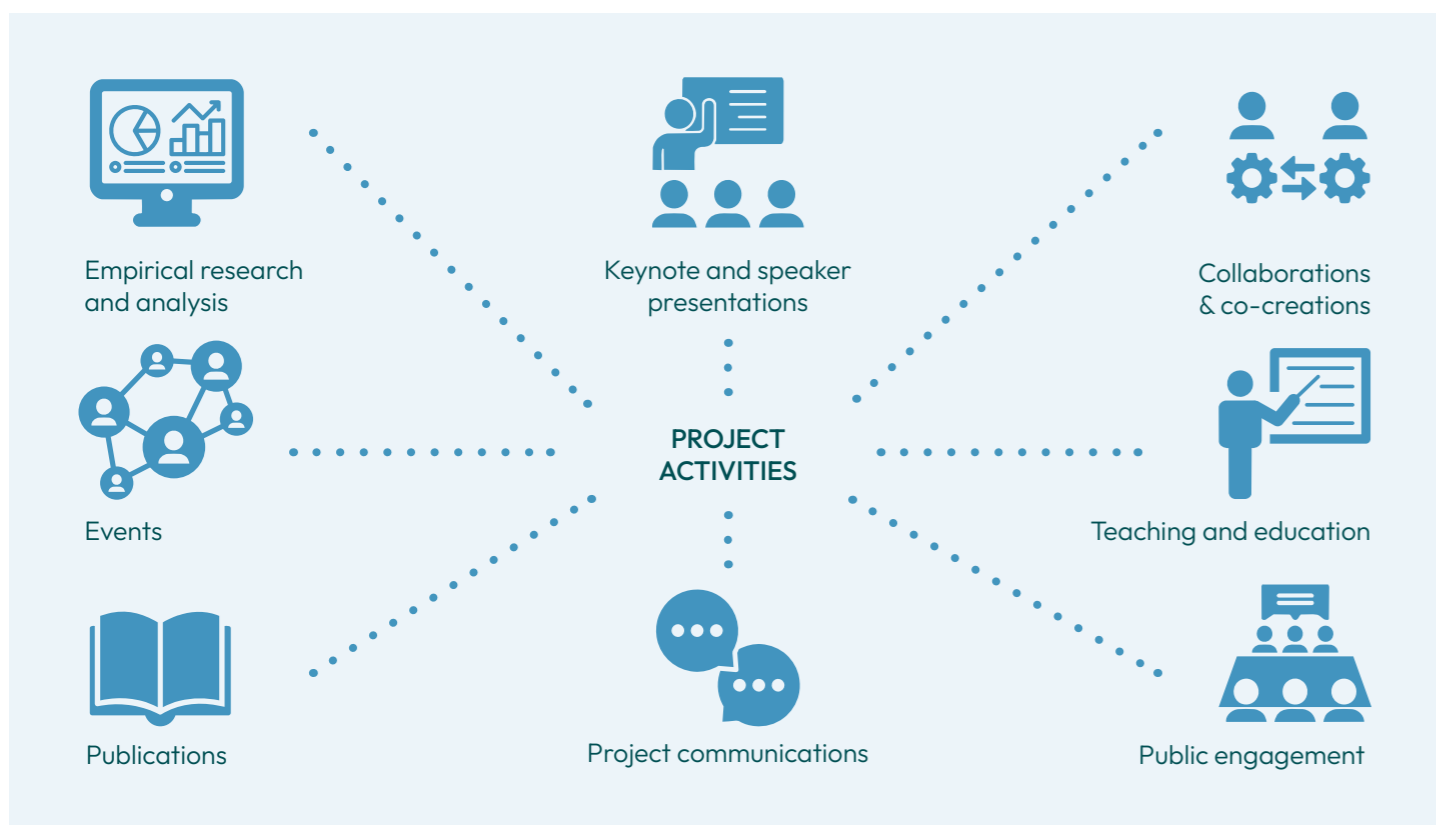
Empirical research and analysis

Keynote and speaker presentations

Collaborations & co-creations

Events

PROJECT ACTIVITIES

Teaching and education

Publications

Project communications

Public engagement